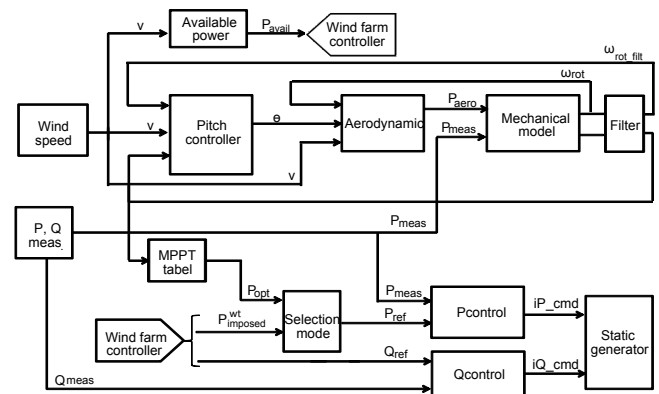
v
Available power
$P_{avail}$
Wind farm controller
$\omega_{rot\_filt}$
$\omega_{rot}$
Wind speed
v
Pitch controller
θ
Aerodynamic
$P_{aero}$
$P_{meas}$
Mechanical model
Filter
v
P, Q meas
$P_{meas}$
MPPT tabel
$P_{opt}$
$P_{meas}$
Wind farm controller
$P^{wt}_{imposed}$
Selection mode
$P_{ref}$
Pcontrol
iP_cmd
Static generator
$Q_{ref}$
iQ_cmd
$Q_{meas}$
Qcontrol